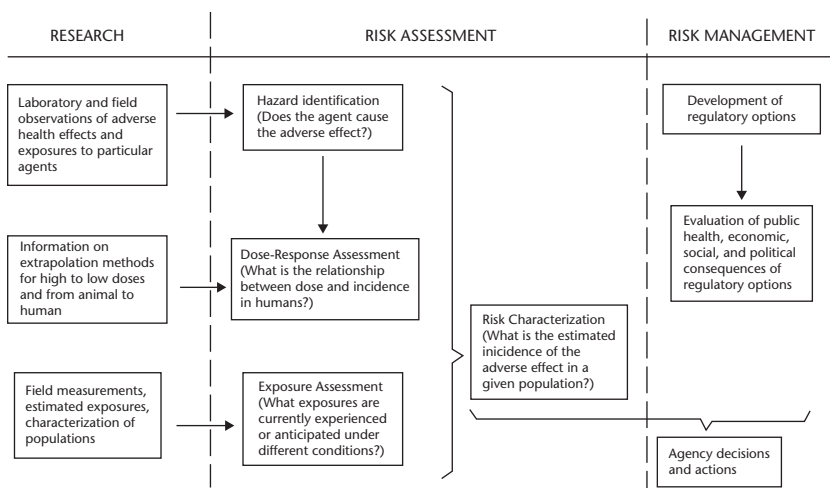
RESEARCH

RISK ASSESSMENT

RISK MANAGEMENT

Laboratory and field observations of adverse health effects and exposures to particular agents

Hazard identification (Does the agent cause the adverse effect?)

Development of regulatory options

Evaluation of public health, economic, social, and political consequences of regulatory options

Information on extrapolation methods for high to low doses and from animal to human

Dose-Response Assessment (What is the relationship between dose and incidence in humans?)

Risk Characterization (What is the estimated inicidence of the adverse effect in a given population?)

Field measurements, estimated exposures, characterization of populations

Exposure Assessment (What exposures are currently experienced or anticipated under different conditions?)

Agency decisions and actions